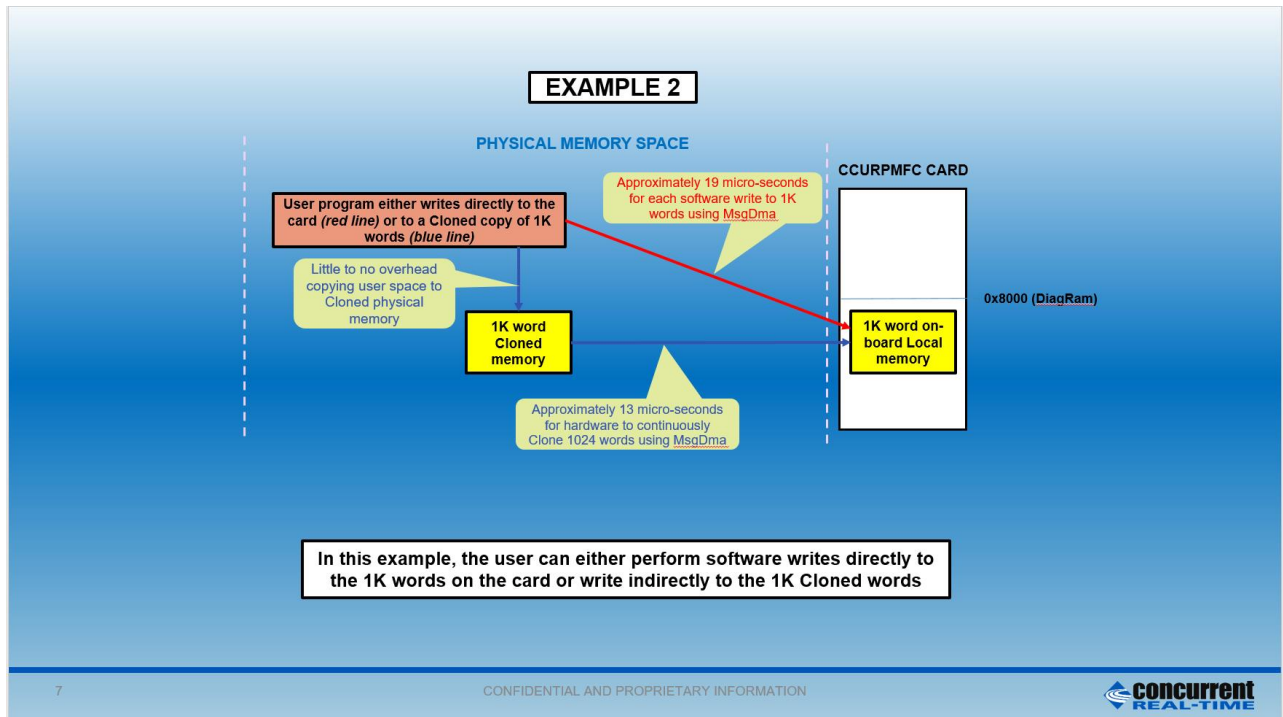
EXAMPLE 2

PHYSICAL MEMORY SPACE

CCURPMFC CARD

User program either writes directly to the card *(red line)* or to a Cloned copy of 1K words *(blue line)*

Approximately 19 micro-seconds for each software write to 1K words using MsgDma

Little to no overhead copying user space to Cloned physical memory

0x8000 (DiagRam)

1K word Cloned memory

1K word on-board Local memory

Approximately 13 micro-seconds for hardware to continuously Clone 1024 words using MsgDma

In this example, the user can either perform software writes directly to the 1K words on the card or write indirectly to the 1K Cloned words

7

CONFIDENTIAL AND PROPRIETARY INFORMATION

concurrent REAL-TIME